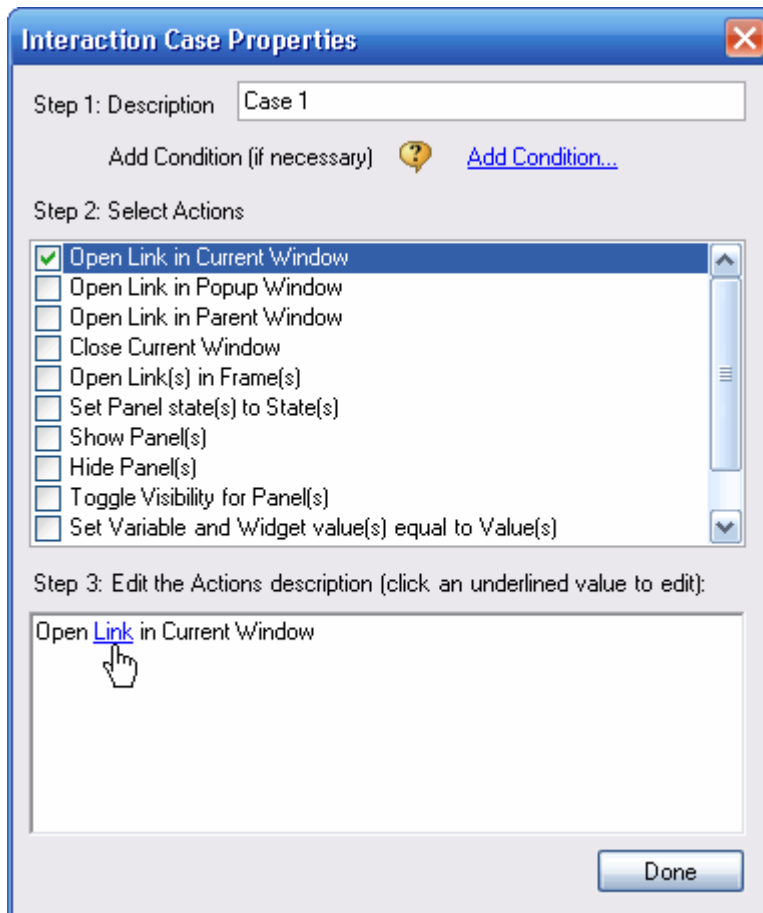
Interaction Case Properties

Step 1: Description Case 1

Add Condition (if necessary) Add Condition...

Step 2: Select Actions

Open Link in Current Window
Open Link in Popup Window
Open Link in Parent Window
Close Current Window
Open Link(s) in Frame(s)
Set Panel state(s) to State(s)
Show Panel(s)
Hide Panel(s)
Toggle Visibility for Panel(s)
Set Variable and Widget value(s) equal to Value(s)

Step 3: Edit the Actions description (click an underlined value to edit):

Open Link in Current Window

Done